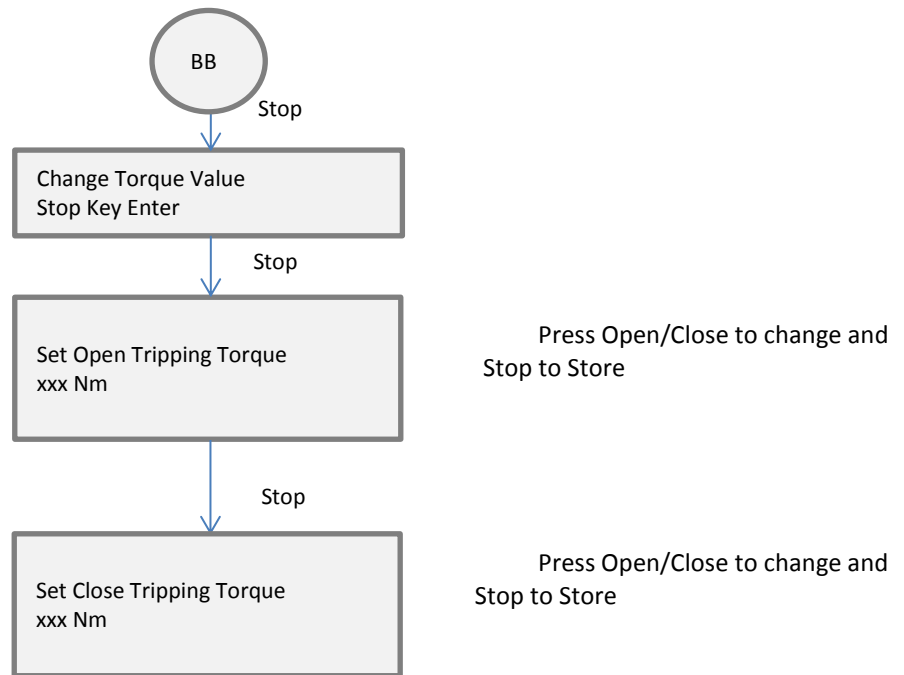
BB

Stop

Change Torque Value
Stop Key Enter

Stop

Set Open Tripping Torque
xxx Nm

Press Open/Close to change and Stop to Store

Stop

Set Close Tripping Torque
xxx Nm

Press Open/Close to change and Stop to Store